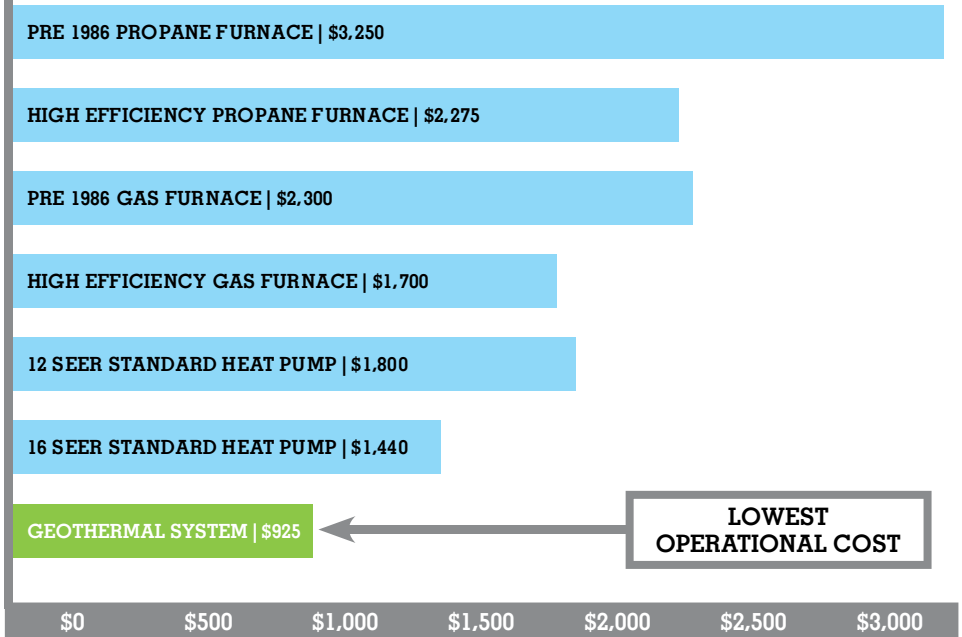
PRE 1986 PROPANE FURNACE | $3,250

HIGH EFFICIENCY PROPANE FURNACE | $2,275

PRE 1986 GAS FURNACE | $2,300

HIGH EFFICIENCY GAS FURNACE | $1,700

12 SEER STANDARD HEAT PUMP | $1,800

16 SEER STANDARD HEAT PUMP | $1,440

GEOTHERMAL SYSTEM | $925

LOWEST OPERATIONAL COST

$0 $500 $1,000 $1,500 $2,000 $2,500 $3,000